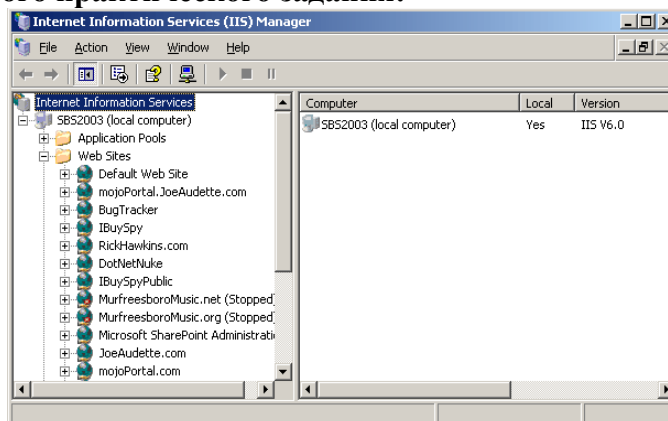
ого практического задания.

Internet Information Services (IIS) Manager

File Action View Window Help

Internet Information Services
SBS2003 (local computer)
Application Pools
Web Sites
Default Web Site
mojoPortal.JoeAudette.com
BugTracker
IBuySpy
RickHawkins.com
DotNetNuke
IBuySpyPublic
MurfreesboroMusic.net (Stopped)
MurfreesboroMusic.org (Stopped)
Microsoft SharePoint Administrati
JoeAudette.com
mojoPortal.com

| Computer | Local | Version |
|---|---|---|
| SBS2003 (local computer) | Yes | IIS V6.0 |